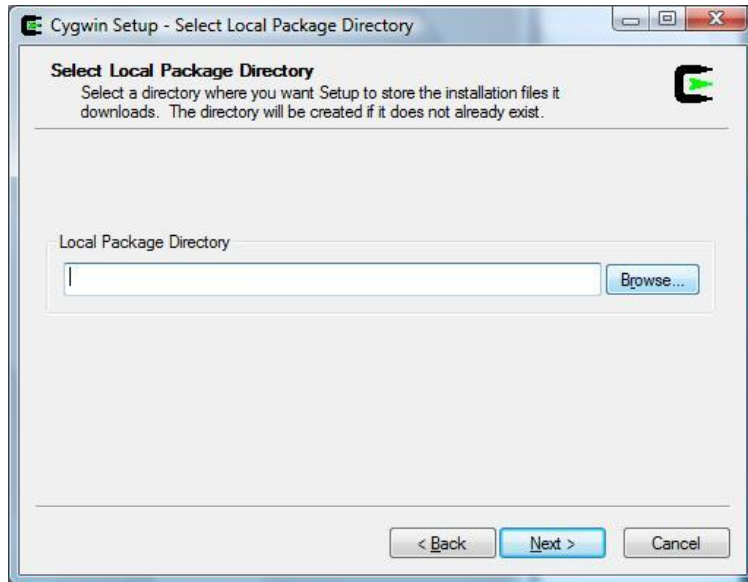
Cygwin Setup - Select Local Package Directory

Select Local Package Directory

Select a directory where you want Setup to store the installation files it downloads. The directory will be created if it does not already exist.

Local Package Directory

Browse...

< Back

Next >

Cancel